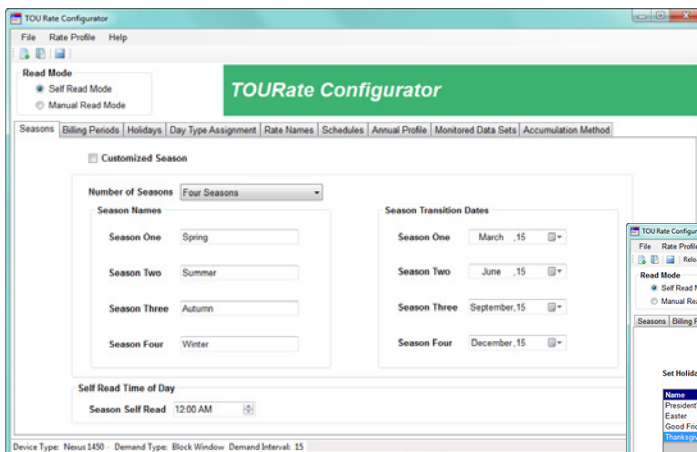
TOU Rate Configurator

File Rate Profile Help

Read Mode
Self Read Mode
Manual Read Mode

TOURate Configurator

Seasons | Billing Periods | Holidays | Day Type Assignment | Rate Names | Schedules | Annual Profile | Monitored Data Sets | Accumulation Method

Customized Season

Number of Seasons Four Seasons

Season Names

Season One Spring

Season Two Summer

Season Three Autumn

Season Four Winter

Season Transition Dates

Season One March ,15

Season Two June ,15

Season Three September,15

Season Four December,15

Self Read Time of Day

Season Self Read 12:00 AM

Device Type: Nexus 1450 Demand Type: Block Window Demand Interval: 15

TOU Rate Configur

File Rate Profile

Relo

Read Mode
Self Read M
Manual Re

Seasons | Billing F

Set Holida

Name
President
Easter
Good Fri
Thanksg